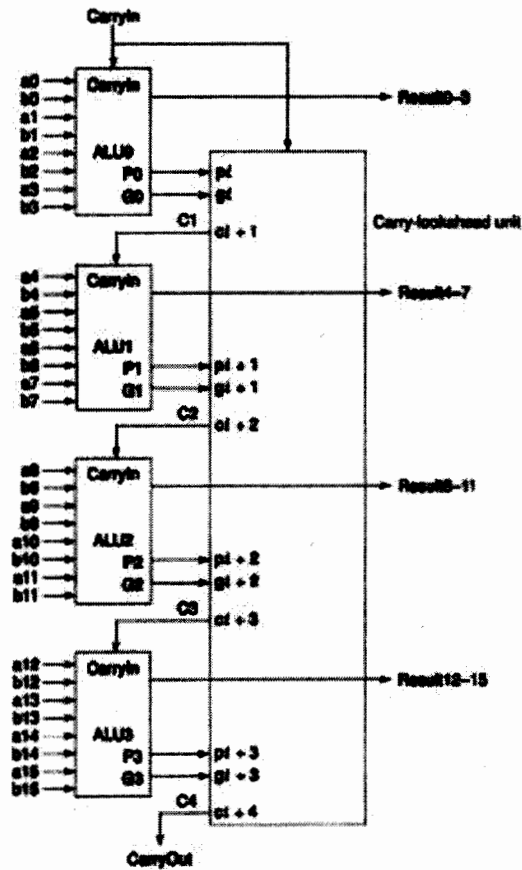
CarryIn

a0
b0
a1
b1
a2
b2
a3
b3

CarryIn
ALU0
P0
G0

Result0–3

pi
gi

C1

ci + 1

Carry-lookahead unit

a4
b4
a5
b5
a6
b6
a7
b7

CarryIn
ALU1
P1
G1

Result4–7

pi + 1
gi + 1

C2

ci + 2

a8
b8
a9
b9
a10
b10
a11
b11

CarryIn
ALU2
P2
G2

Result8–11

pi + 2
gi + 2

C3

ci + 3

a12
b12
a13
b13
a14
b14
a15
b15

CarryIn
ALU3
P3
G3

Result12–15

pi + 3
gi + 3

C4

ci + 4

CarryOut